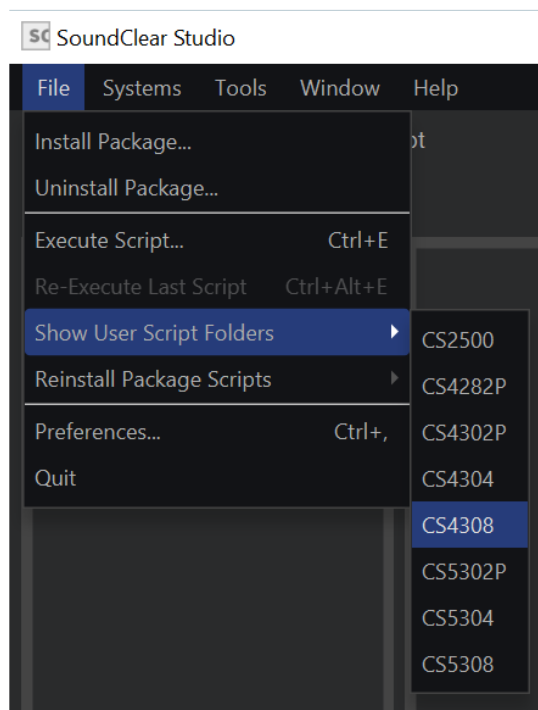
SC SoundClear Studio

File Systems Tools Window Help

Install Package...
Uninstall Package...
Execute Script... Ctrl+E
Re-Execute Last Script Ctrl+Alt+E
Show User Script Folders
Reinstall Package Scripts
Preferences... Ctrl+,
Quit

pt

CS2500
CS4282P
CS4302P
CS4304
CS4308
CS5302P
CS5304
CS5308